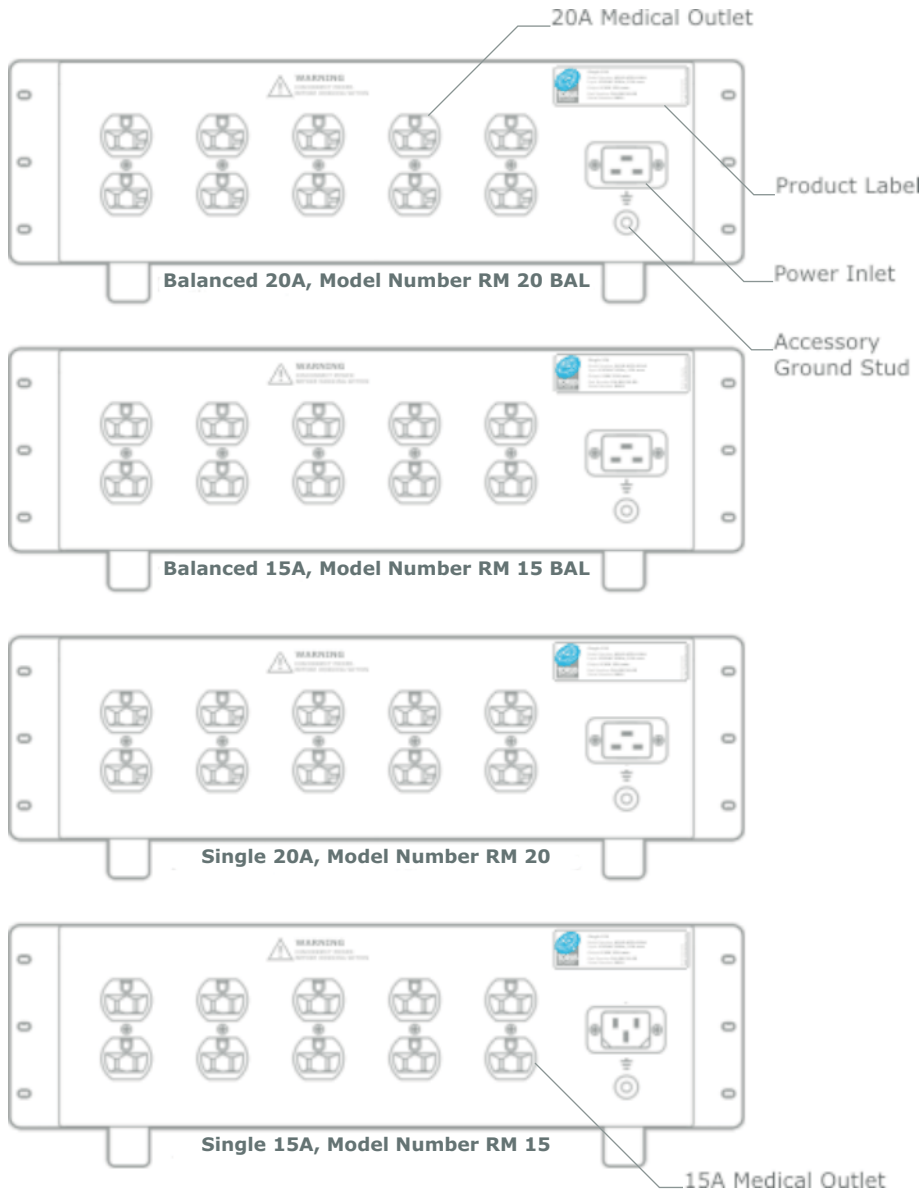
20A Medical Outlet

WARNING

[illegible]

Product Label

Power Inlet

Accessory Ground Stud

Balanced 20A, Model Number RM 20 BAL

WARNING

Balanced 15A, Model Number RM 15 BAL

WARNING

Single 20A, Model Number RM 20

WARNING

Single 15A, Model Number RM 15

15A Medical Outlet